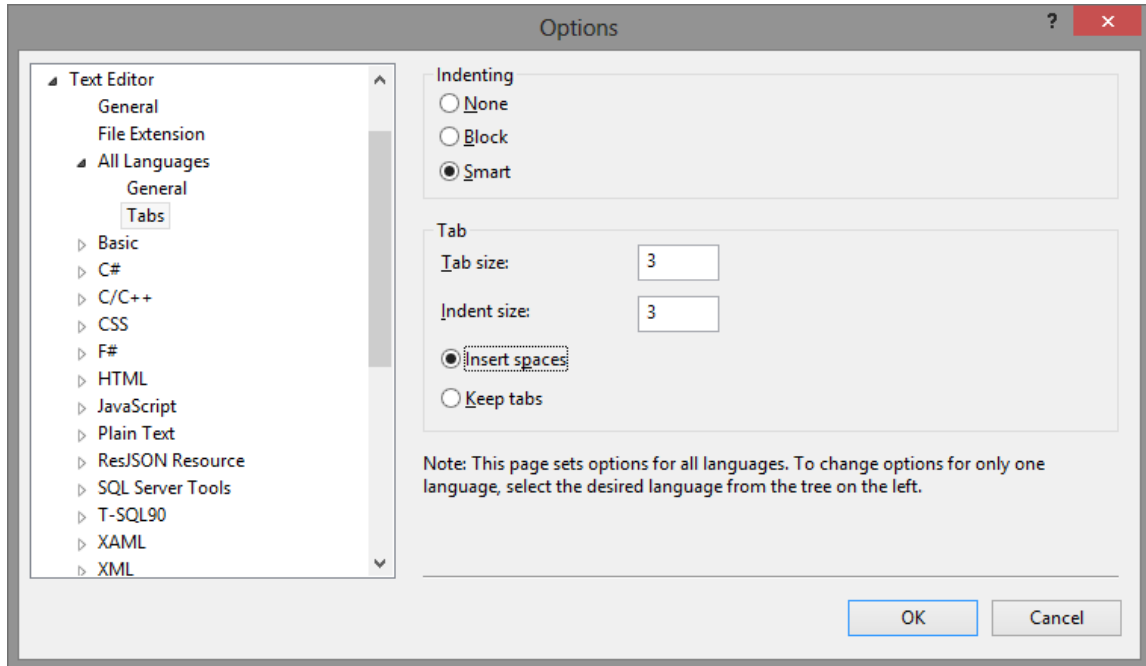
Options

?

×

Text Editor
General
File Extension
All Languages
General
Tabs
Basic
C#
C/C++
CSS
F#
HTML
JavaScript
Plain Text
ResJSON Resource
SQL Server Tools
T-SQL90
XAML
XML

Indenting
None
Block
Smart

Tab
Tab size: 3
Indent size: 3
Insert spaces
Keep tabs

Note: This page sets options for all languages. To change options for only one language, select the desired language from the tree on the left.

OK
Cancel